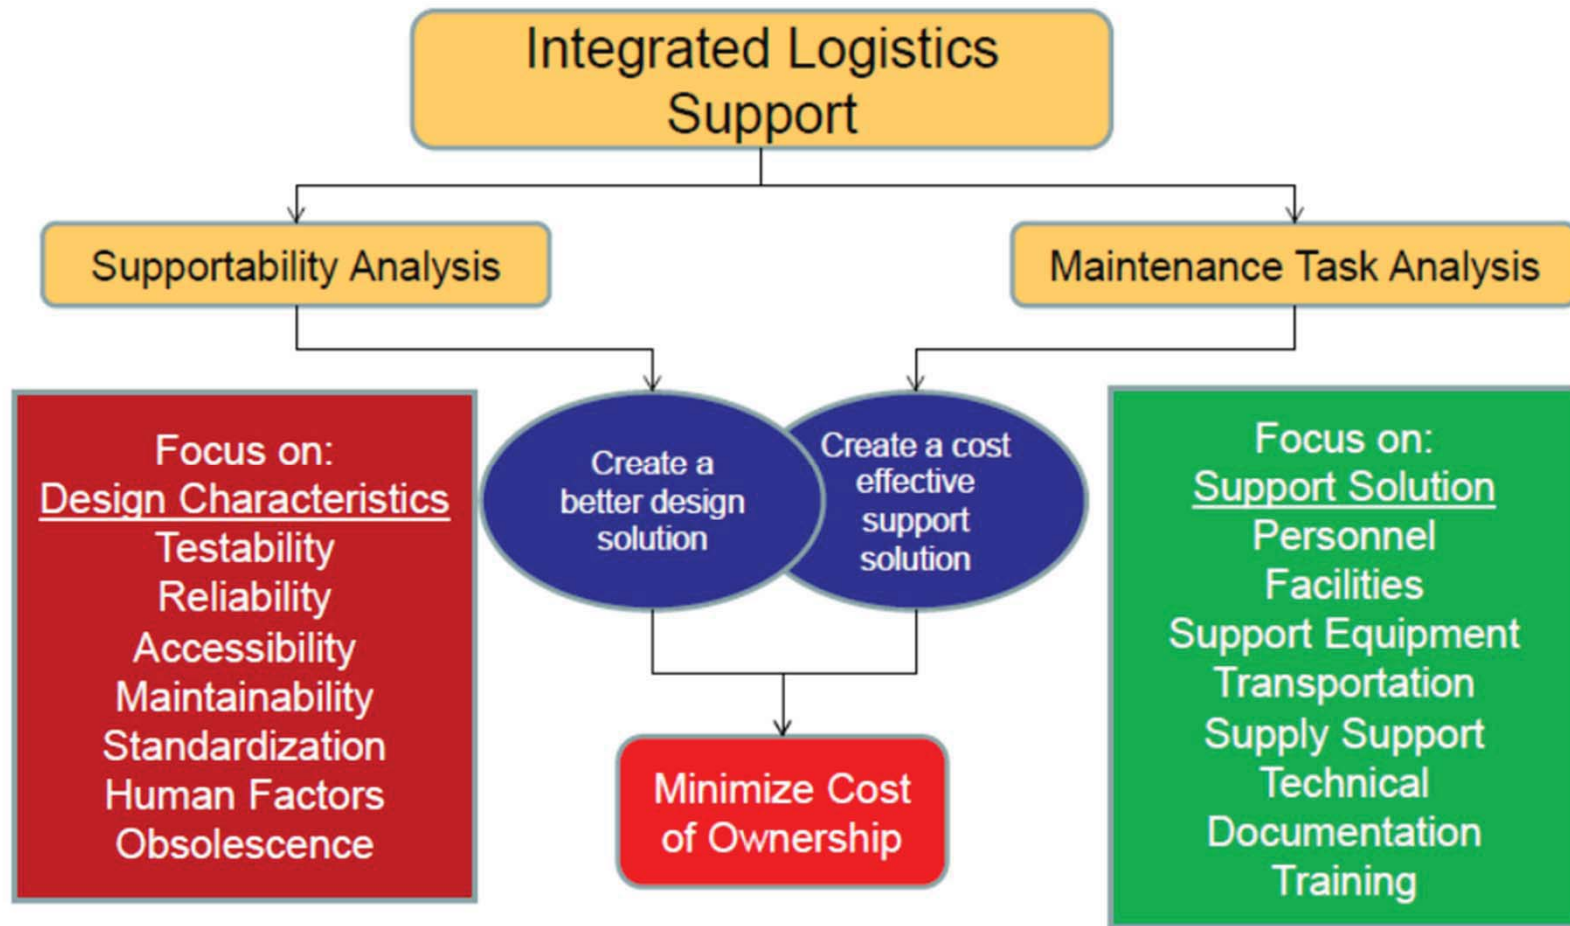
Integrated Logistics Support

Supportability Analysis

Maintenance Task Analysis

Focus on:
Design Characteristics
Testability
Reliability
Accessibility
Maintainability
Standardization
Human Factors
Obsolescence

Create a better design solution

Create a cost effective support solution

Minimize Cost of Ownership

Focus on:
Support Solution
Personnel
Facilities
Support Equipment
Transportation
Supply Support
Technical Documentation
Training